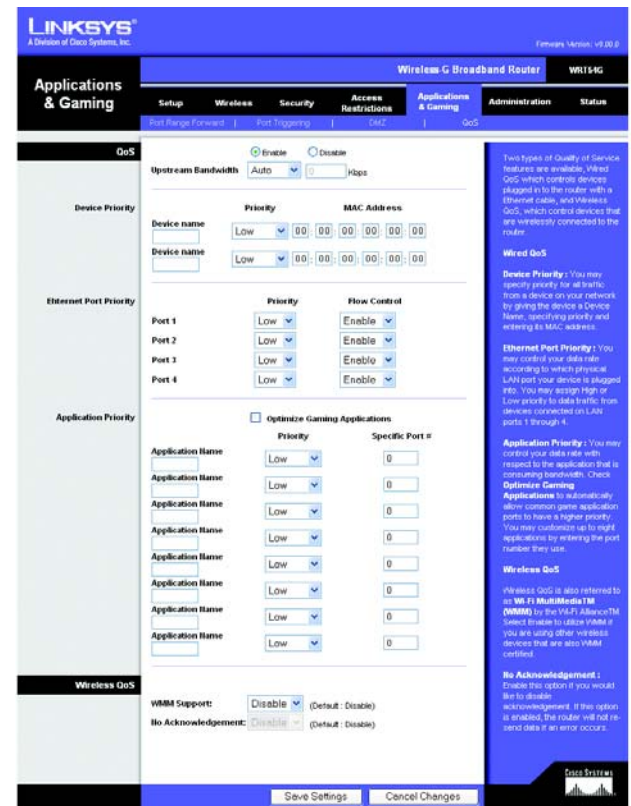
LINKSYS®
A Division of Cisco Systems, Inc.

Firmware Version: v9.00.0

Applications & Gaming

Wireless-G Broadband Router WRT54G

Setup | Wireless | Security | Access Restrictions | Applications & Gaming | Administration | Status

Port Range Forward | Port Triggering | DMZ | QoS

QoS

Enable Disable

Upstream Bandwidth Auto 0 Kbps

Device Priority

Priority MAC Address

Device name Low 00 : 00 : 00 : 00 : 00 : 00

Device name Low 00 : 00 : 00 : 00 : 00 : 00

Ethernet Port Priority

Priority Flow Control

Port 1 Low Enable

Port 2 Low Enable

Port 3 Low Enable

Port 4 Low Enable

Application Priority

Optimize Gaming Applications

Priority Specific Port #

Application Name Low 0

Application Name Low 0

Application Name Low 0

Application Name Low 0

Application Name Low 0

Application Name Low 0

Application Name Low 0

Application Name Low 0

Wireless QoS

WMM Support: Disable (Default : Disable)

No Acknowledgement: Disable (Default : Disable)

Two types of Quality of Service features are available, Wired QoS which controls devices plugged in to the router with a Ethernet cable, and Wireless QoS, which control devices that are wirelessly connected to the router.

Wired QoS

Device Priority : You may specify priority for all traffic from a device on your network by giving the device a Device Name, specifying priority and entering its MAC address.

Ethernet Port Priority : You may control your data rate according to which physical LAN port your device is plugged into. You may assign High or Low priority to data traffic from devices connected on LAN ports 1 through 4.

Application Priority : You may control your data rate with respect to the application that is consuming bandwidth. Check Optimize Gaming Applications to automatically allow common game application ports to have a higher priority. You may customize up to eight applications by entering the port number they use.

Wireless QoS

Wireless QoS is also referred to as Wi-Fi MultiMedia TM (WMM) by the Wi-Fi AllianceTM. Select Enable to utilize WMM if you are using other wireless devices that are also WMM certified.

No Acknowledgement : Enable this option if you would like to disable acknowledgement. If this option is enabled, the router will not re-send data if an error occurs.

Save Settings | Cancel Changes

Cisco Systems